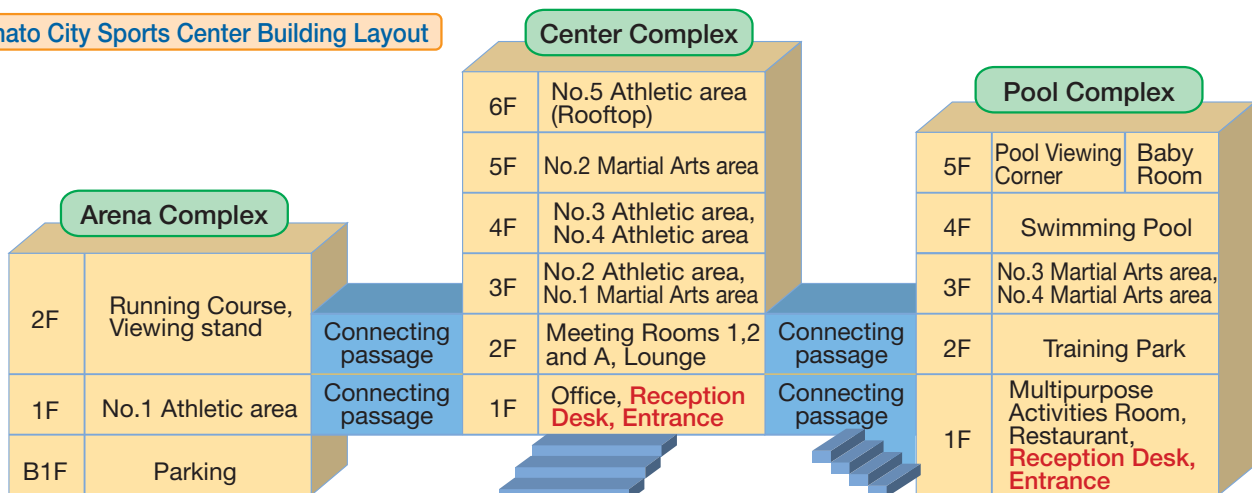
nato City Sports Center Building Layout

Center Complex

| 6F | No.5 Athletic area (Rooftop) |
|---|---|
| 5F | No.2 Martial Arts area |
| 4F | No.3 Athletic area, No.4 Athletic area |
| 3F | No.2 Athletic area, No.1 Martial Arts area |
| 2F | Meeting Rooms 1,2 and A, Lounge |
| 1F | Office, Reception Desk, Entrance |

Arena Complex

| 2F | Running Course, Viewing stand |
|---|---|
| 1F | No.1 Athletic area |
| B1F | Parking |

Connecting passage

Connecting passage

Connecting passage

Connecting passage

Pool Complex

| 5F | Pool Viewing Corner | Baby Room |
|---|---|---|
| 4F | Swimming Pool | |
| 3F | No.3 Martial Arts area, No.4 Martial Arts area | |
| 2F | Training Park | |
| 1F | Multipurpose Activities Room, Restaurant, Reception Desk, Entrance | |